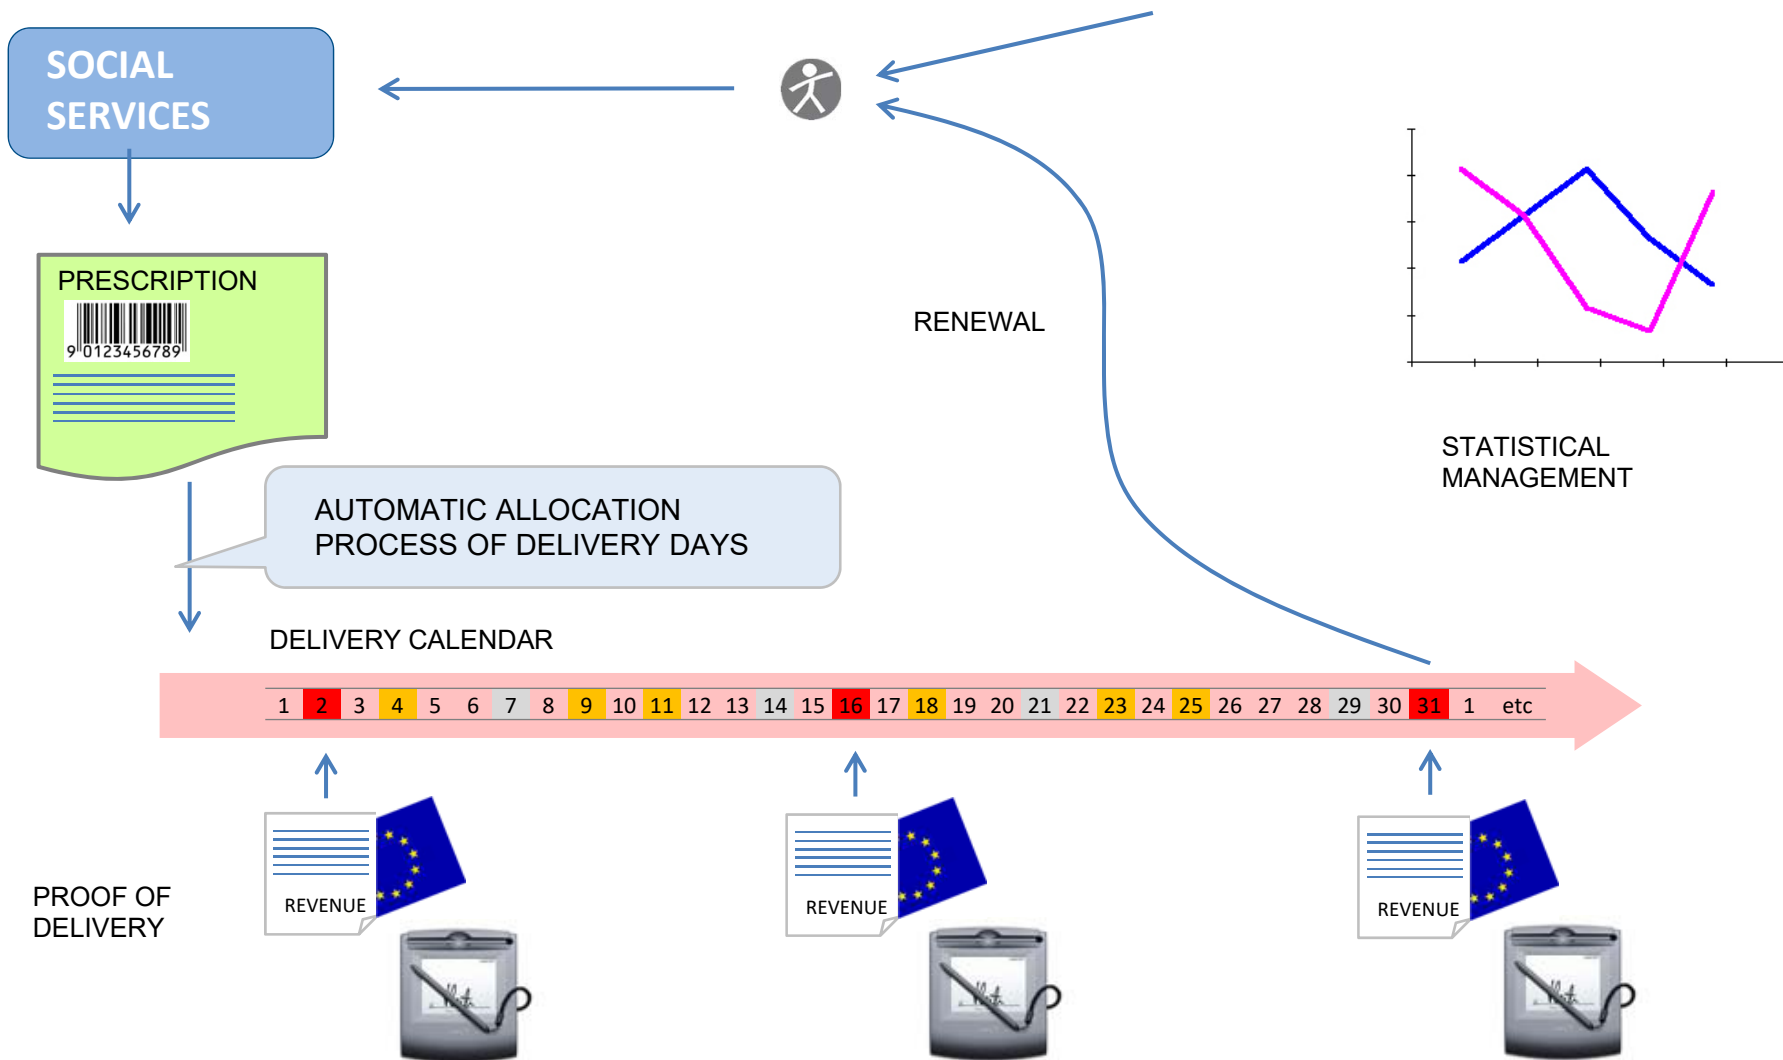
SOCIAL SERVICES

PRESCRIPTION

9 0123456789

RENEWAL

STATISTICAL MANAGEMENT

AUTOMATIC ALLOCATION PROCESS OF DELIVERY DAYS

DELIVERY CALENDAR

| 1 | 2 | 3 | 4 | 5 | 6 | 7 | 8 | 9 | 10 | 11 | 12 | 13 | 14 | 15 | 16 | 17 | 18 | 19 | 20 | 21 | 22 | 23 | 24 | 25 | 26 | 27 | 28 | 29 | 30 | 31 | 1 | etc |
|---|---|---|---|---|---|---|---|---|---|---|---|---|---|---|---|---|---|---|---|---|---|---|---|---|---|---|---|---|---|---|---|---|

PROOF OF DELIVERY

REVENUE

REVENUE

REVENUE